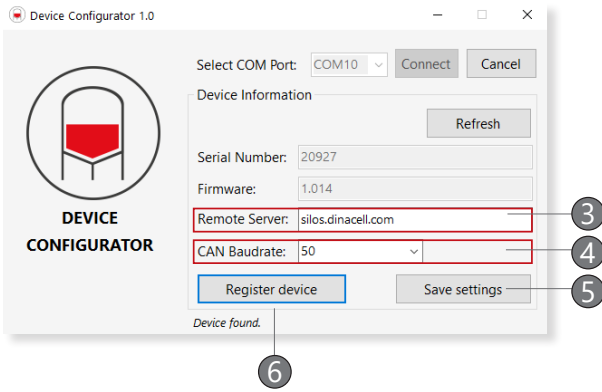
Device Configurator 1.0

DEVICE CONFIGURATOR

Select COM Port: COM10 Connect Cancel

Device Information

Refresh

Serial Number: 20927

Firmware: 1.014

Remote Server: silos.dinacell.com

CAN Baudrate: 50

Register device

Save settings

Device found.

3

4

5

6